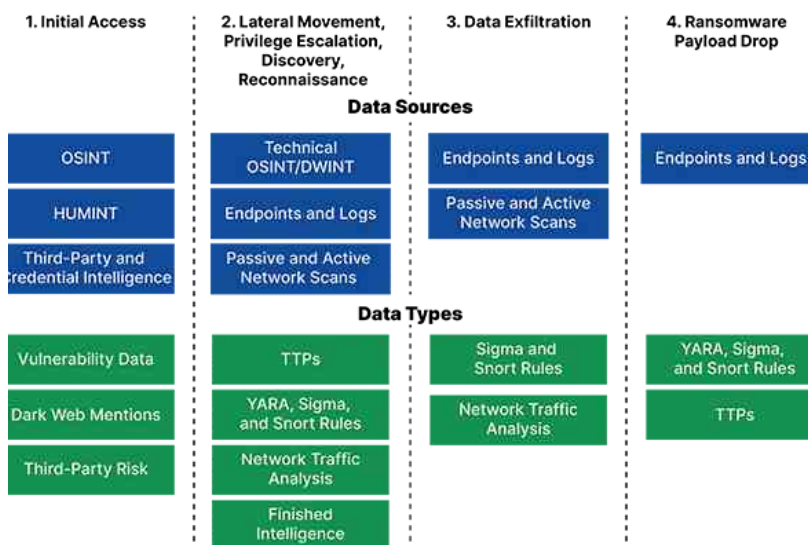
1. Initial Access

2. Lateral Movement, Privilege Escalation, Discovery, Reconnaissance

3. Data Exfiltration

4. Ransomware Payload Drop

Data Sources

OSINT

HUMINT

Third-Party and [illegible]redential Intelligence

Technical OSINT/DWINT

Endpoints and Logs

Passive and Active Network Scans

Endpoints and Logs

Passive and Active Network Scans

Endpoints and Logs

Data Types

Vulnerability Data

Dark Web Mentions

Third-Party Risk

TTPs

YARA, Sigma, and Snort Rules

Network Traffic Analysis

Finished Intelligence

Sigma and Snort Rules

Network Traffic Analysis

YARA, Sigma, and Snort Rules

TTPs